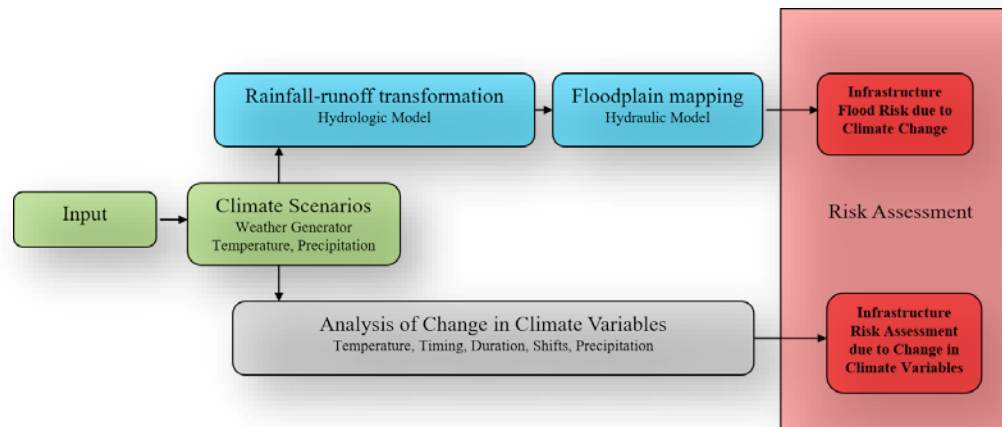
Rainfall-runoff transformation
Hydrologic Model

Floodplain mapping
Hydraulic Model

Infrastructure Flood Risk due to Climate Change

Input

Climate Scenarios
Weather Generator
Temperature, Precipitation

Risk Assessment

Analysis of Change in Climate Variables
Temperature, Timing, Duration, Shifts, Precipitation

Infrastructure Risk Assessment due to Change in Climate Variables